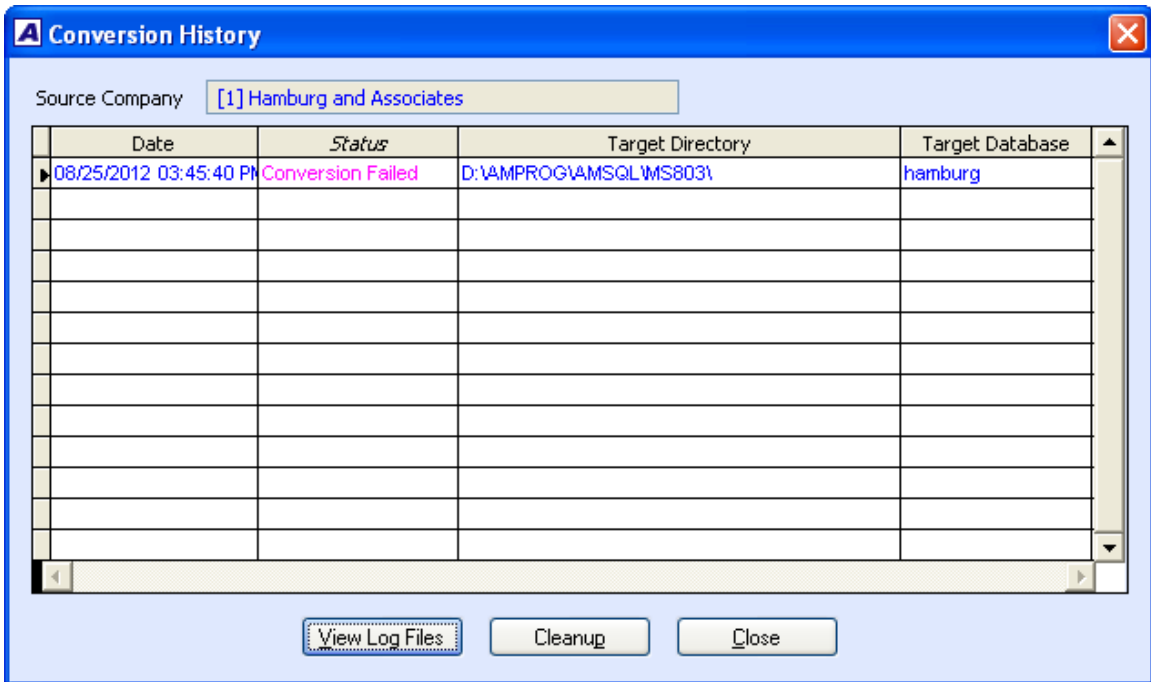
Conversion History

Source Company [1] Hamburg and Associates

| Date | Status | Target Directory | Target Database |
|---|---|---|---|
| 08/25/2012 03:45:40 PM | Conversion Failed | D:\AMPROG\AMSQL\MS803\ | hamburg |

View Log Files Cleanup Close